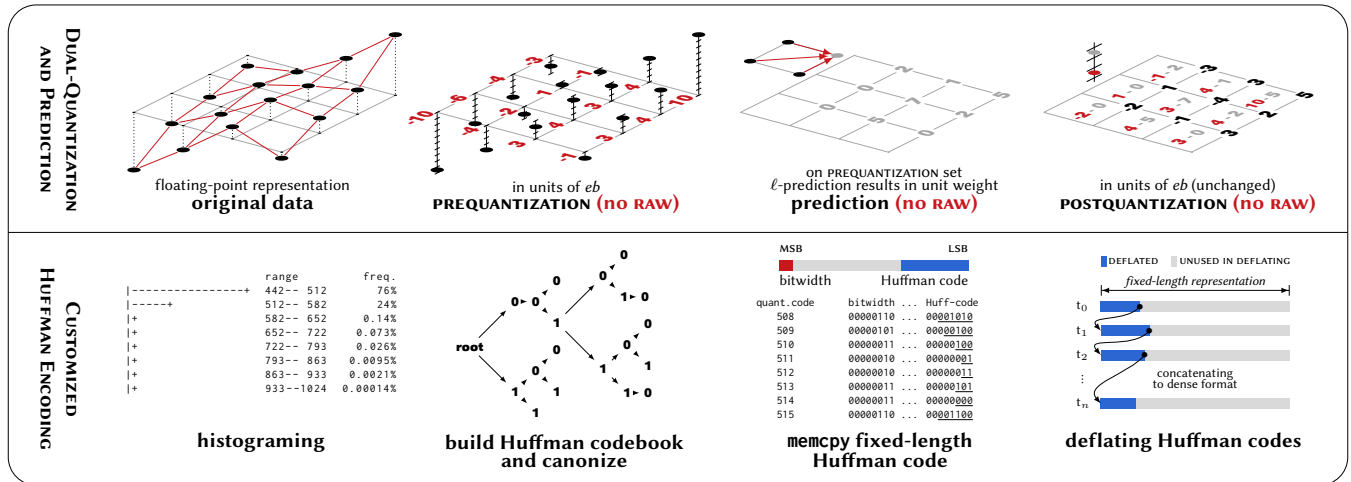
DUAL-QUANTIZATION AND PREDICTION

floating-point representation
original data

-10 -6 -4 -4 -2 -3 -3 -1 -3 -3 -4 -3 -3 -4 -3 -10 -7

in units of $eb$
PREQUANTIZATION (NO RAW)

on PREQUANTIZATION set
$\ell$-prediction results in unit weight
prediction (NO RAW)

in units of $eb$ (unchanged)
POSTQUANTIZATION (NO RAW)

CUSTOMIZED HUFFMAN ENCODING

| | range | freq. |
|---|---|---|
| \|-----------------+ | 442-- 512 | 76% |
| \|-----+ | 512-- 582 | 24% |
| \|+ | 582-- 652 | 0.14% |
| \|+ | 652-- 722 | 0.073% |
| \|+ | 722-- 793 | 0.026% |
| \|+ | 793-- 863 | 0.0095% |
| \|+ | 863-- 933 | 0.0021% |
| \|+ | 933--1024 | 0.00014% |

histograming

root 0 0 0 0 1 0 1 0 1 0 1 0 1 1 1 0 1

build Huffman codebook and canonize

MSB LSB
bitwidth Huffman code

| quant.code | bitwidth | ... | Huff-code |
|---|---|---|---|
| 508 | 00000110 | ... | 00001010 |
| 509 | 00000101 | ... | 00000100 |
| 510 | 00000011 | ... | 00000100 |
| 511 | 00000010 | ... | 00000001 |
| 512 | 00000010 | ... | 00000011 |
| 513 | 00000011 | ... | 00000101 |
| 514 | 00000011 | ... | 00000000 |
| 515 | 00000110 | ... | 00001100 |

memcpy fixed-length Huffman code

DEFLATED UNUSED IN DEFLATING
fixed-length representation
$t_0$
$t_1$
$t_2$
concatenating to dense format
⋮
$t_n$

deflating Huffman codes